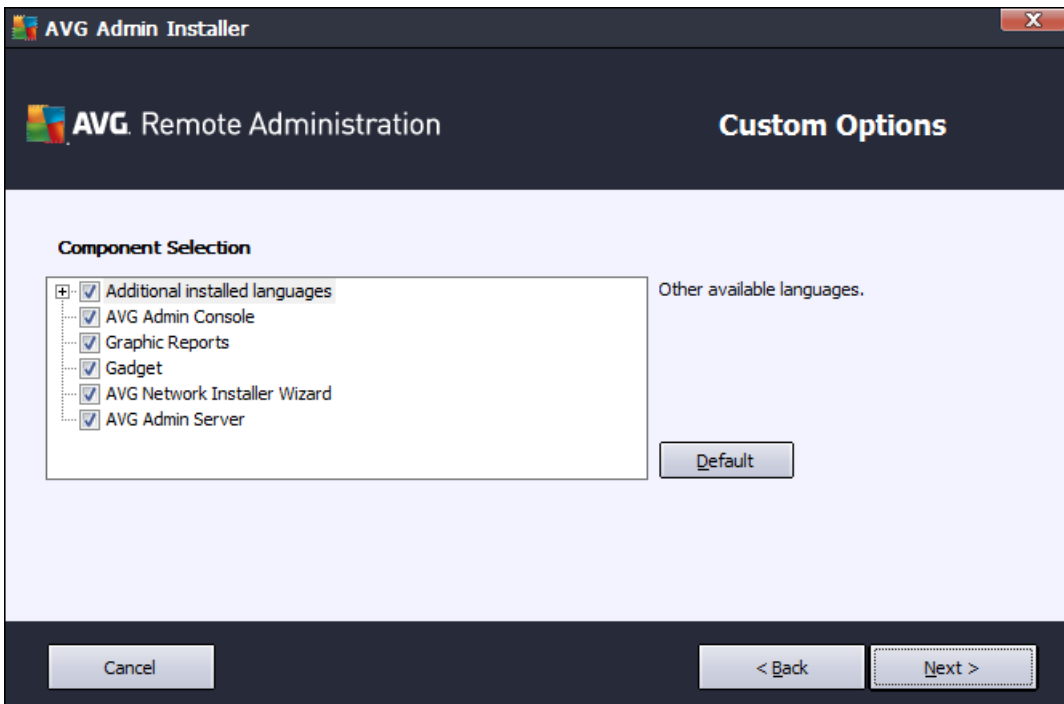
AVG Admin Installer

X

AVG. Remote Administration

Custom Options

Component Selection

Additional installed languages
AVG Admin Console
Graphic Reports
Gadget
AVG Network Installer Wizard
AVG Admin Server

Other available languages.

Default

Cancel

< Back

Next >